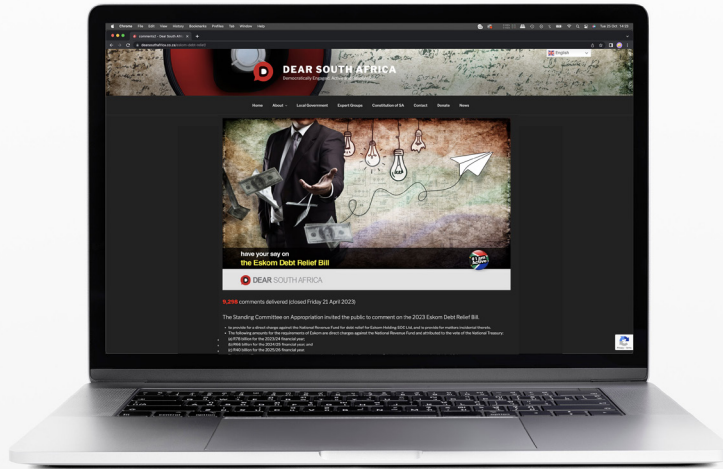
Chrome File Edit View History Bookmarks Profiles Tab Window Help

Comments - Dear South Afri...

dearsouthafrica.co.za

DEAR SOUTH AFRICA
Democratically Engaged. Active Citizens.

English

Home About Local Government Expert Groups Constitution of SA Contact Donate News

have your say on
the Eskom Debt Relief Bill

DEAR SOUTH AFRICA

9,298 comments delivered (closed Friday 21 April 2023)

The Standing Committee on Appropriation invited the public to comment on the 2023 Eskom Debt Relief Bill.

• to provide for a direct charge against the National Revenue Fund for debt relief for Eskom Holding SOC Ltd, and to provide for matters incidental thereto.
• The following amounts for the requirements of Eskom are direct charges against the National Revenue Fund and attributed to the vote of the National Treasury:
(a) R78 billion for the 2023/24 financial year;
(b) R66 billion for the 2024/25 financial year; and
(c) R40 billion for the 2025/26 financial year.